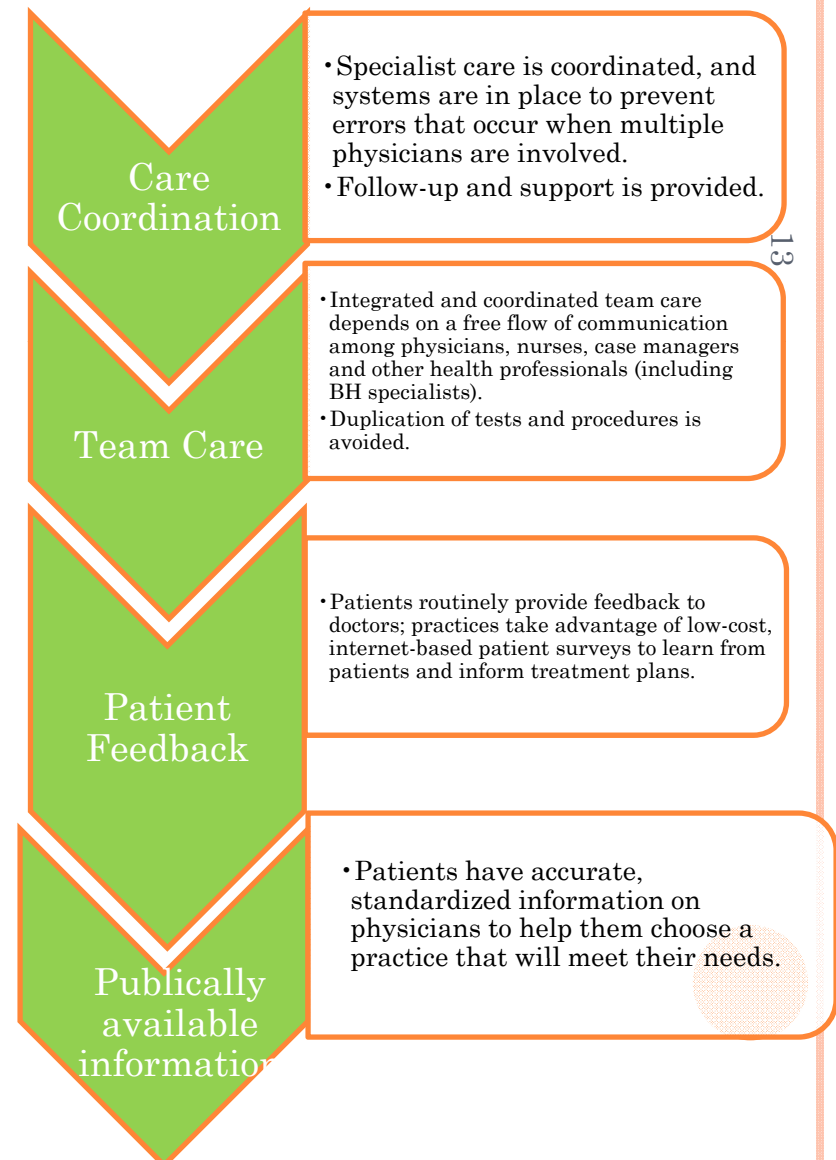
Care Coordination

• Specialist care is coordinated, and systems are in place to prevent errors that occur when multiple physicians are involved.
• Follow-up and support is provided.

13

Team Care

• Integrated and coordinated team care depends on a free flow of communication among physicians, nurses, case managers and other health professionals (including BH specialists).
• Duplication of tests and procedures is avoided.

Patient Feedback

• Patients routinely provide feedback to doctors; practices take advantage of low-cost, internet-based patient surveys to learn from patients and inform treatment plans.

Publically available informatio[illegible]

• Patients have accurate, standardized information on physicians to help them choose a practice that will meet their needs.